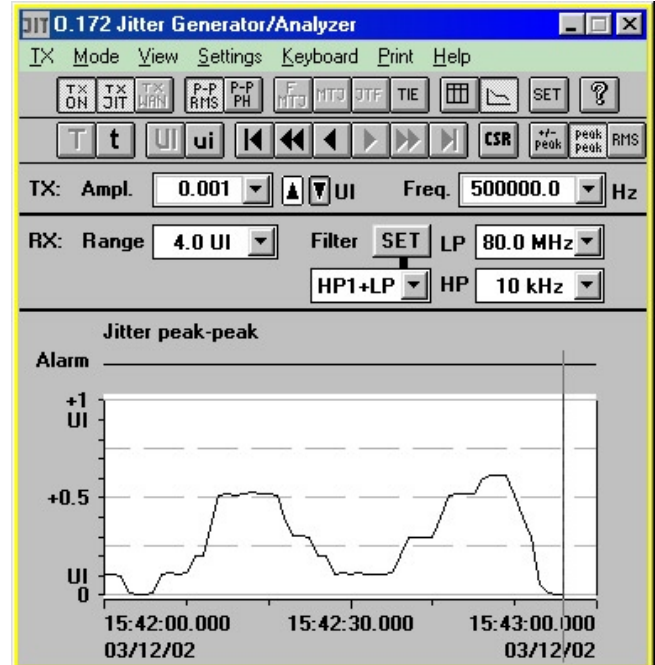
JIT O.172 Jitter Generator/Analyzer

TX Mode View Settings Keyboard Print Help

TX ON TX JIT TX WAN P-P RMS P-P PH F MTJ MTJ JTF TIE SET ?

T t UI ui CSR +/- peak peak peak RMS

TX: Ampl. 0.001 UI Freq. 500000.0 Hz

RX: Range 4.0 UI Filter SET LP 80.0 MHz

HP1+LP HP 10 kHz

Jitter peak-peak

Alarm

+1 UI

+0.5

UI 0

15:42:00.000 03/12/02

15:42:30.000

15:43:00.000 03/12/02